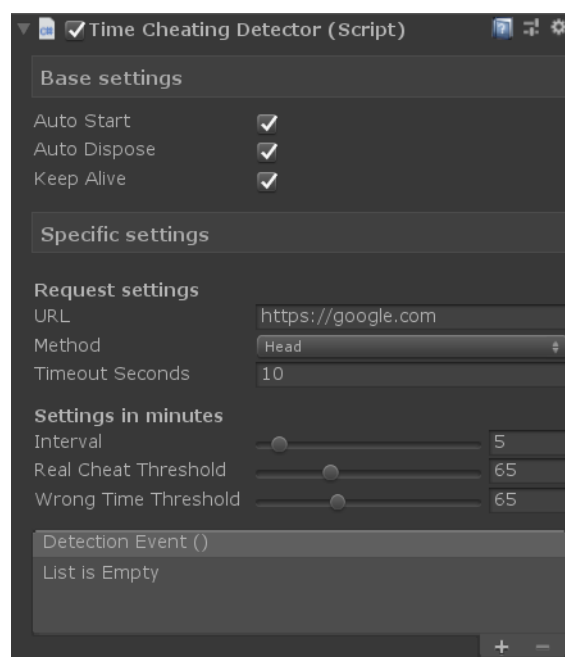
Time Cheating Detector (Script)

Base settings

Auto Start
Auto Dispose
Keep Alive

Specific settings

Request settings
URL https://google.com
Method Head
Timeout Seconds 10

Settings in minutes
Interval 5
Real Cheat Threshold 65
Wrong Time Threshold 65

Detection Event ()
List is Empty

+ −